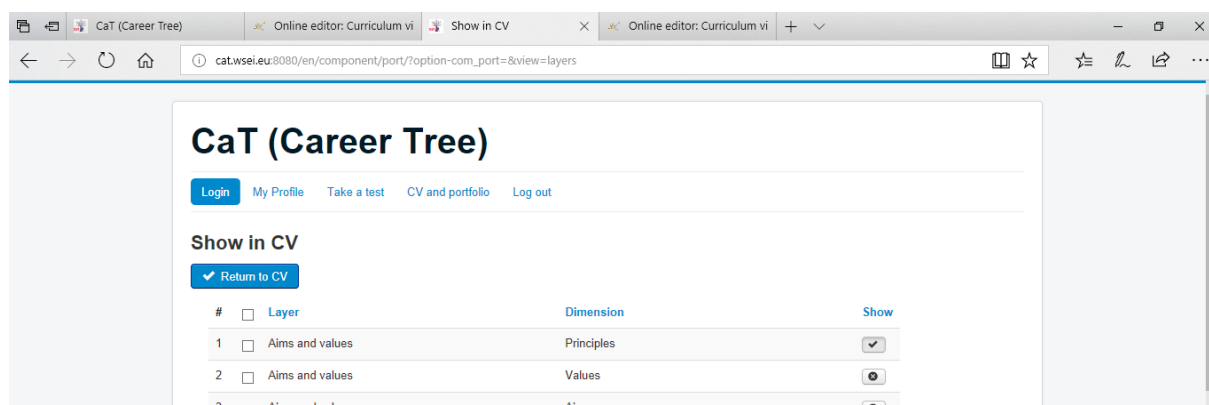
CaT (Career Tree) | Online editor: Curriculum vi | Show in CV | Online editor: Curriculum vi

cat.wsei.eu:8080/en/component/port/?option-com_port=&view=layers

CaT (Career Tree)

Login My Profile Take a test CV and portfolio Log out

Show in CV

✔ Return to CV

| # | | Layer | Dimension | Show |
|---|---|---|---|---|
| 1 | ☐ | Aims and values | Principles | ✔ |
| 2 | ☐ | Aims and values | Values | ✖ |
| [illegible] | | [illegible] | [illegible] | |